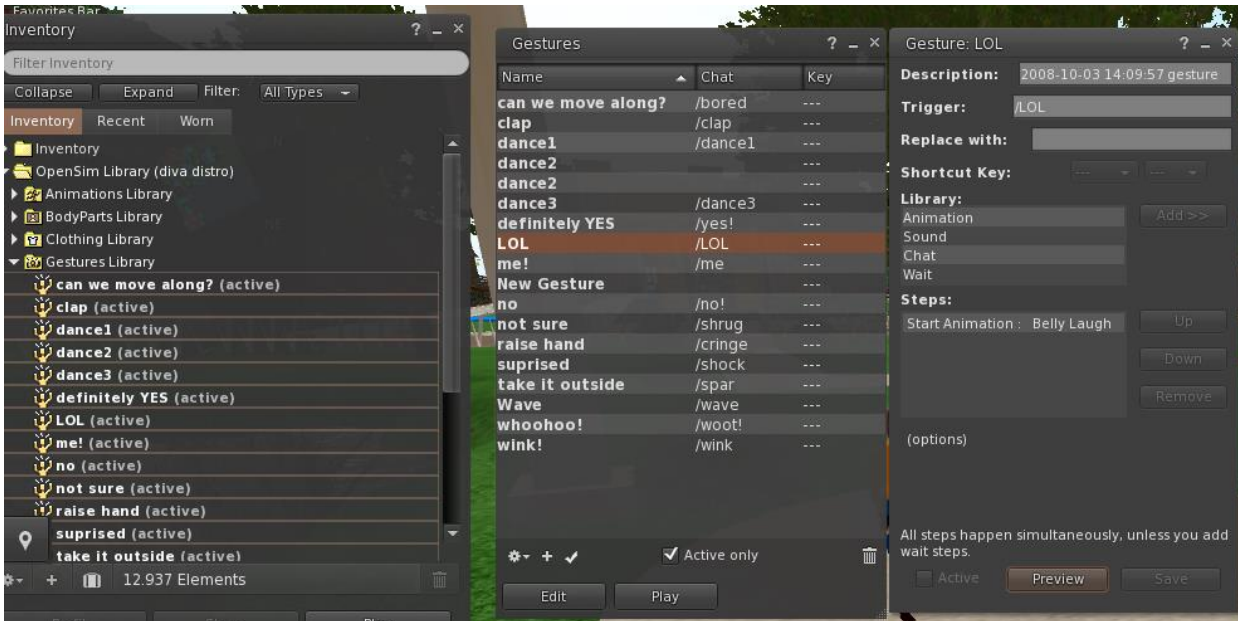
Favorites Bar

Inventory ? _ ×

Filter Inventory

Collapse Expand Filter: All Types

Inventory Recent Worn

Inventory
OpenSim Library (diva distro)
Animations Library
BodyParts Library
Clothing Library
Gestures Library
can we move along? (active)
clap (active)
dance1 (active)
dance2 (active)
dance3 (active)
definitely YES (active)
LOL (active)
me! (active)
no (active)
not sure (active)
raise hand (active)
suprised (active)
take it outside (active)

+ 12.937 Elements

Gestures ? _ ×

| Name | Chat | Key |
|---|---|---|
| can we move along? | /bored | --- |
| clap | /clap | --- |
| dance1 | /dance1 | --- |
| dance2 | | --- |
| dance2 | | --- |
| dance3 | /dance3 | --- |
| definitely YES | /yes! | --- |
| LOL | /LOL | --- |
| me! | /me | --- |
| New Gesture | | --- |
| no | /no! | --- |
| not sure | /shrug | --- |
| raise hand | /cringe | --- |
| suprised | /shock | --- |
| take it outside | /spar | --- |
| Wave | /wave | --- |
| whoohoo! | /woot! | --- |
| wink! | /wink | --- |

+ ✓ ✓ Active only

Edit Play

Gesture: LOL ? _ ×

Description: 2008-10-03 14:09:57 gesture

Trigger: /LOL

Replace with:

Shortcut Key:

Library:
Animation
Sound
Chat
Wait

Add >>

Steps:
Start Animation : Belly Laugh

Up
Down
Remove

(options)

All steps happen simultaneously, unless you add wait steps.

Active Preview Save